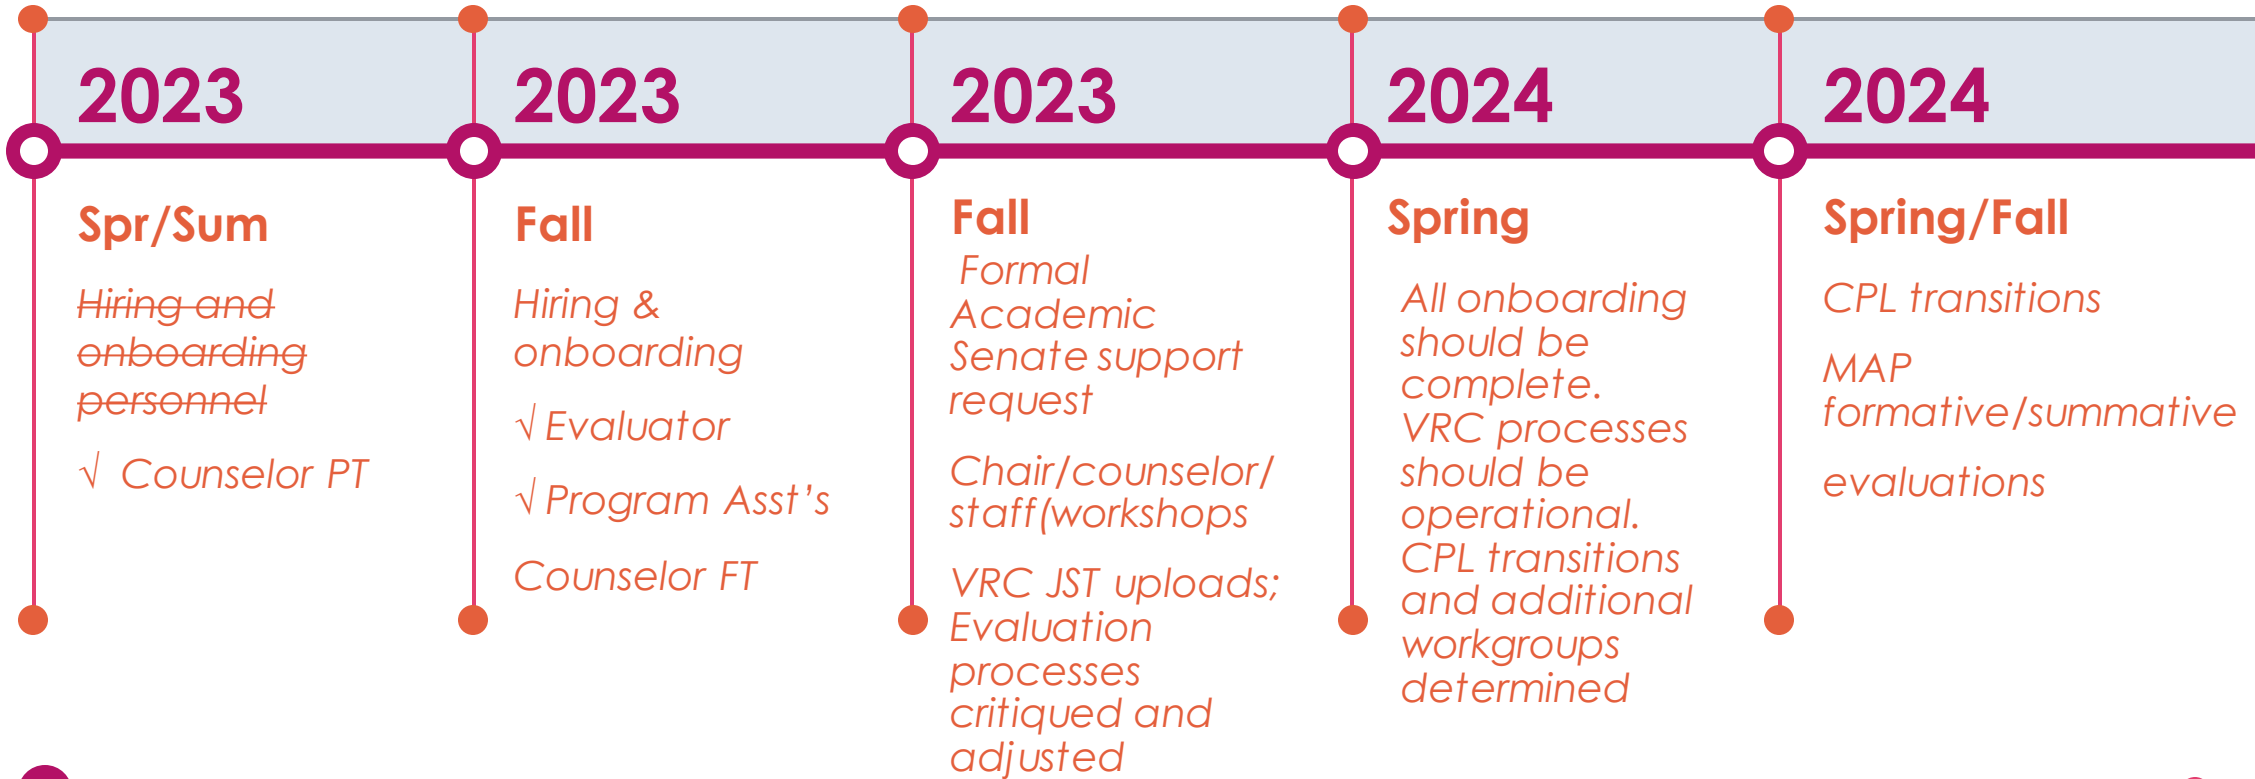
2023

Spr/Sum

~~Hiring and onboarding personnel~~

√ Counselor PT

2023

Fall

Hiring & onboarding

√ Evaluator

√ Program Asst's

Counselor FT

2023

Fall

Formal Academic Senate support request

Chair/counselor/ staff(workshops

VRC JST uploads; Evaluation processes critiqued and adjusted

2024

Spring

All onboarding should be complete. VRC processes should be operational. CPL transitions and additional workgroups determined

2024

Spring/Fall

CPL transitions

MAP formative/summative

evaluations